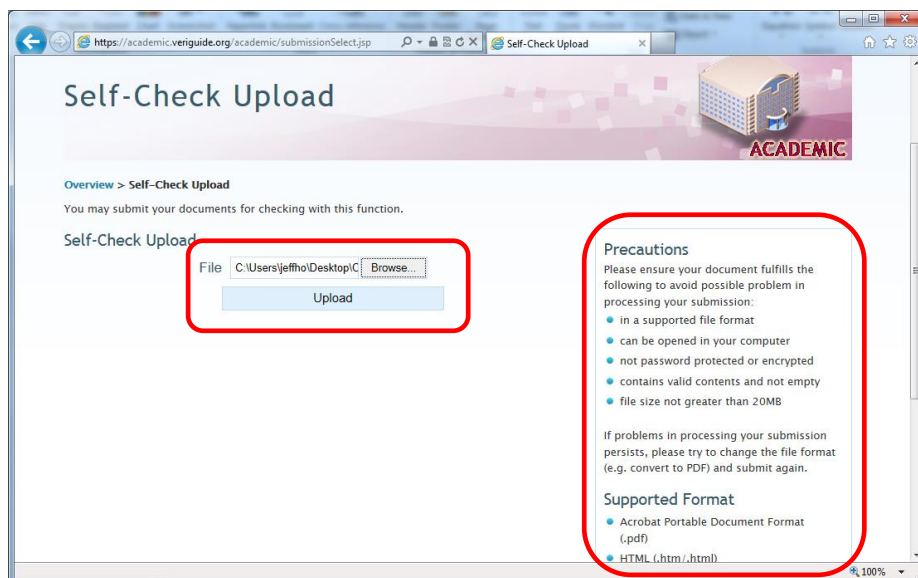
https://academic.veriguide.org/academic/submissionSelect.jsp

Self-Check Upload

Self-Check Upload

ACADEMIC

Overview > Self–Check Upload

You may submit your documents for checking with this function.

Self-Check Upload

File C:\Users\jeffho\Desktop\C Browse...

Upload

Precautions

Please ensure your document fulfills the following to avoid possible problem in processing your submission:

- in a supported file format
- can be opened in your computer
- not password protected or encrypted
- contains valid contents and not empty
- file size not greater than 20MB

If problems in processing your submission persists, please try to change the file format (e.g. convert to PDF) and submit again.

Supported Format

- Acrobat Portable Document Format (.pdf)
- HTML (.htm/.html)

100%